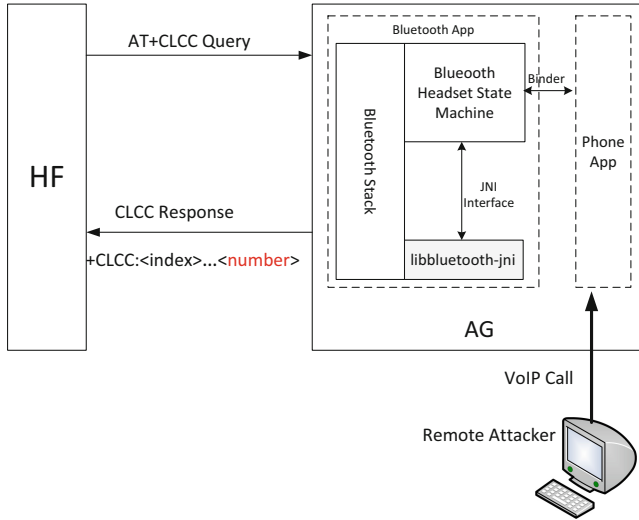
HF

AT+CLCC Query

CLCC Response

+CLCC:<index>...<number>

Bluetooth App

Blueooth Headset State Machine

Binder

Bluetooth Stack

JNI Interface

libbluetooth-jni

Phone App

AG

VoIP Call

Remote Attacker